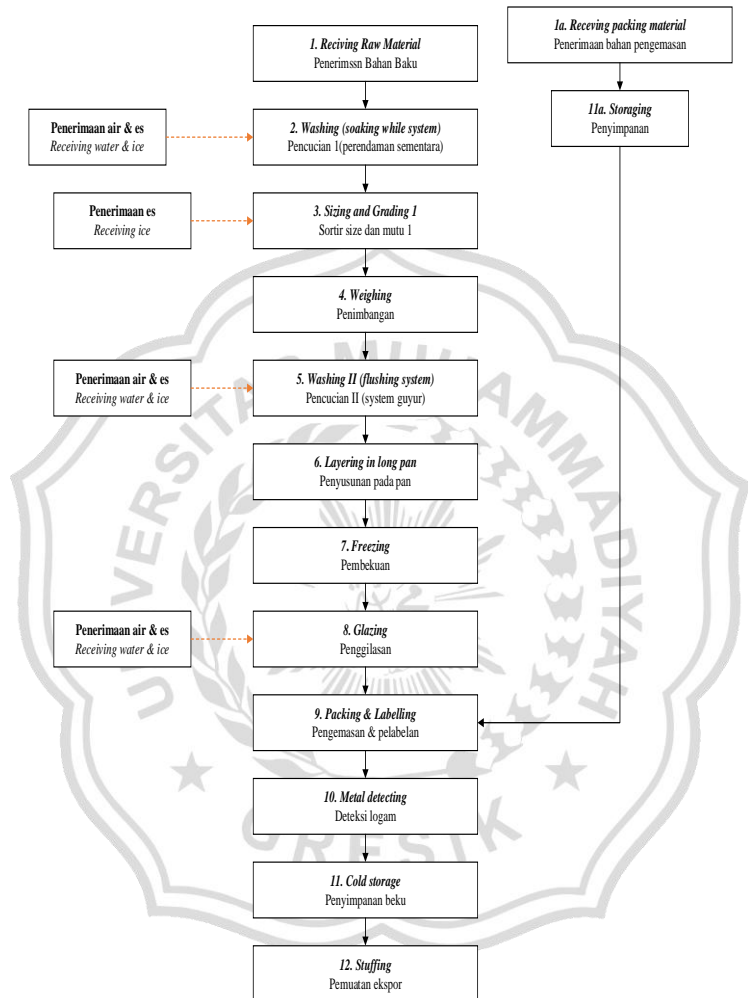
1. Reciving Raw Material
Penerimssn Bahan Baku

1a. Receving packing material
Penerimaan bahan pengemasan

11a. Storaging
Penyimpanan

Penerimaan air & es
Receiving water & ice

2. Washing (soaking while system)
Pencucian 1(perendaman sementara)

Penerimaan es
Receiving ice

3. Sizing and Grading 1
Sortir size dan mutu 1

4. Weighing
Penimbangan

Penerimaan air & es
Receiving water & ice

5. Washing II (flushing system)
Pencucian II (system guyur)

6. Layering in long pan
Penyusunan pada pan

7. Freezing
Pembekuan

Penerimaan air & es
Receiving water & ice

8. Glazing
Penggilasan

9. Packing & Labelling
Pengemasan & pelabelan

10. Metal detecting
Deteksi logam

11. Cold storage
Penyimpanan beku

12. Stuffing
Pemuatan ekspor

UNIVERSITAS MUHAMMADIYAH GRESIK